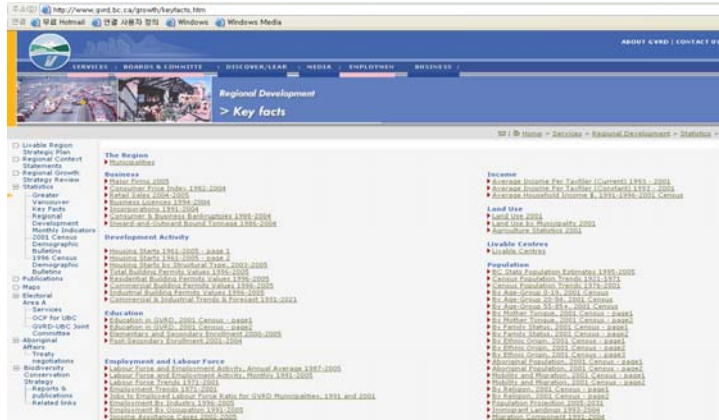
주소(D) http://www.gvrd.bc.ca/growth/keyfacts.htm

연결 무료 Hotmail 연결 사용자 정의 Windows Windows Media

ABOUT GVRD | CONTACT US

SERVICES | BOARDS & COMMITTE | DISCOVER/LEAR | MEDIA | EMPLOYMEN | BUSINESS |

Regional Development

> Key facts

Home > Services > Regional Development > Statistics >

Livable Region Strategic Plan
Regional Context Statements
Regional Growth Strategy Review
Statistics
- Greater Vancouver Key Facts
- Regional Development Monthly Indicators
- 2001 Census Demographic Bulletins
- 1996 Census Demographic Bulletins
Publications
Maps
Electoral Area A
- Services
- OCP for UBC
- GVRD-UBC Joint Committee
Aboriginal Affairs
- Treaty negotiations
Biodiversity Conservation Strategy
- Reports & publications
- Related links

The Region
Municipalities

Business
Major Firms 2005
Consumer Price Index 1982-2004
Retail Sales 2004-2005
Business Licences 1994-2004
Incorporations 1991-2004
Consumer & Business Bankruptcies 1994-2004
Inward and Outward Bound Tonnage 1986-2004

Development Activity
Housing Starts 1961-2005 - page 1
Housing Starts 1961-2005 - page 2
Housing Starts by Structural Type, 2003-2005
Total Building Permits Values 1996-2005
Residential Building Permits Values 1996-2005
Commercial Building Permits Values 1996-2005
Industrial Building Permits Values 1996-2005
Commercial & Industrial Trends & Forecast 1991-2021

Education
Education in GVRD, 2001 Census - page1
Education in GVRD, 2001 Census - page2
Elementary and Secondary Enrollment 2000-2005
Post-Secondary Enrollment 2001-2004

Employment and Labour Force
Labour Force and Employment Activity, Annual Average 1987-2005
Labour Force and Employment Activity, Monthly 1991-2005
Labour Force Trends 1971-2001
Employment Trends 1971-2001
Jobs to Employed Labour Force Ratio for GVRD Municipalities, 1991 and 2001
Employment By Industry 1996-2005
Employment By Occupation 1991-2005
Income Assistance Cases 1991-2005

Income
Average Income Per Taxfiler (Current) 1993 - 2001
Average Income Per Taxfiler (Constant) 1993 - 2001
Average Household Income $, 1991-1996-2001 Census

Land Use
Land Use 2001
Land Use by Municipality 2001
Agriculture Statistics 2001

Livable Centres
Livable Centres

Population
BC Stats Population Estimates 1995-2005
Census Population Trends 1921-1971
Census Population Trends 1976-2001
By Age-Group 0-19, 2001 Census
By Age-Group 20-54, 2001 Census
By Age-Group 55-85+, 2001 Census
By Mother Tongue, 2001 Census - page1
By Mother Tongue, 2001 Census - page2
By Family Status, 2001 Census - page1
By Family Status, 2001 Census - page2
By Ethnic Origin, 2001 Census - page1
By Ethnic Origin, 2001 Census - page2
By Ethnic Origin, 2001 Census - page3
Aboriginal Population, 2001 Census - page1
Aboriginal Population, 2001 Census - page2
Mobility and Migration, 2001 Census - page1
Mobility and Migration, 2001 Census - page2
By Religion, 2001 Census - page1
By Religion, 2001 Census - page2
Population Projection 2001-2031
Immigrant Landings 1993-2004
Migration Components 1993-2004